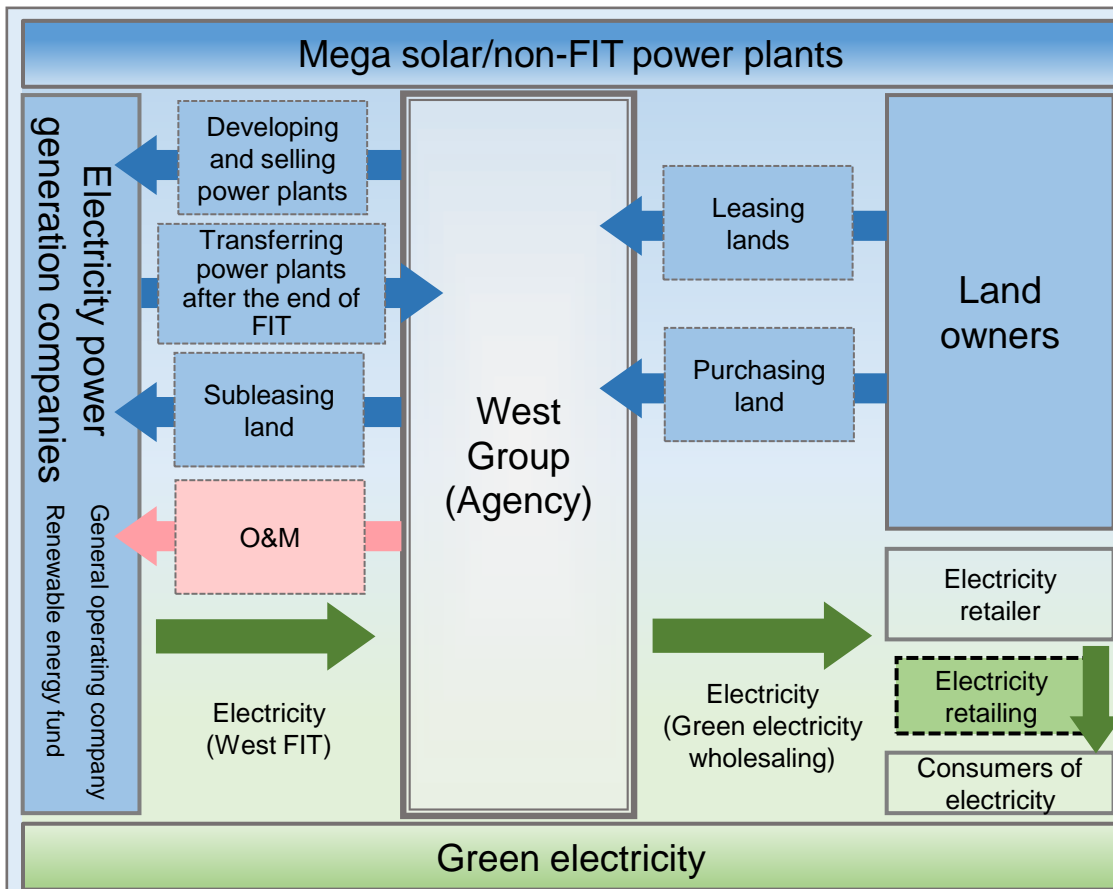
Mega solar/non-FIT power plants

Electricity power generation companies

General operating company

Renewable energy fund

Developing and selling power plants

Transferring power plants after the end of FIT

Subleasing land

O&M

Electricity (West FIT)

West Group (Agency)

Leasing lands

Purchasing land

Land owners

Electricity (Green electricity wholesaling)

Electricity retailer

Electricity retailing

Consumers of electricity

Green electricity